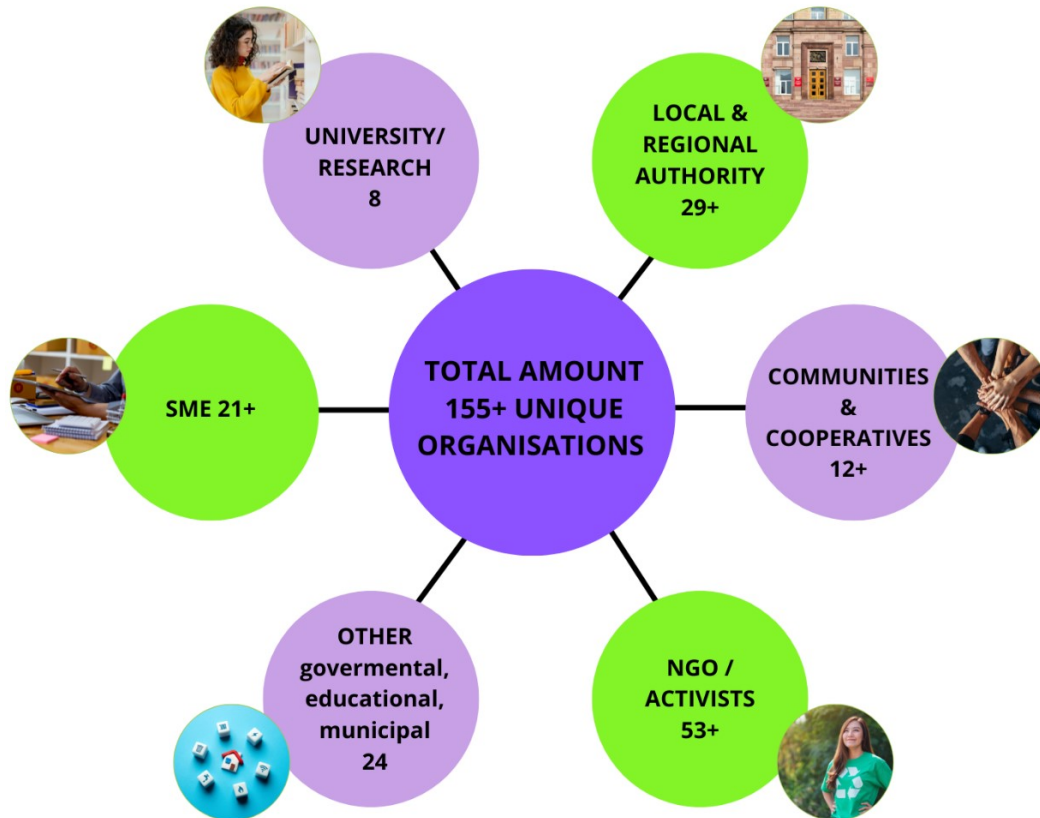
UNIVERSITY/ RESEARCH 8

LOCAL & REGIONAL AUTHORITY 29+

SME 21+

TOTAL AMOUNT 155+ UNIQUE ORGANISATIONS

COMMUNITIES & COOPERATIVES 12+

OTHER govermental, educational, municipal 24

NGO / ACTIVISTS 53+